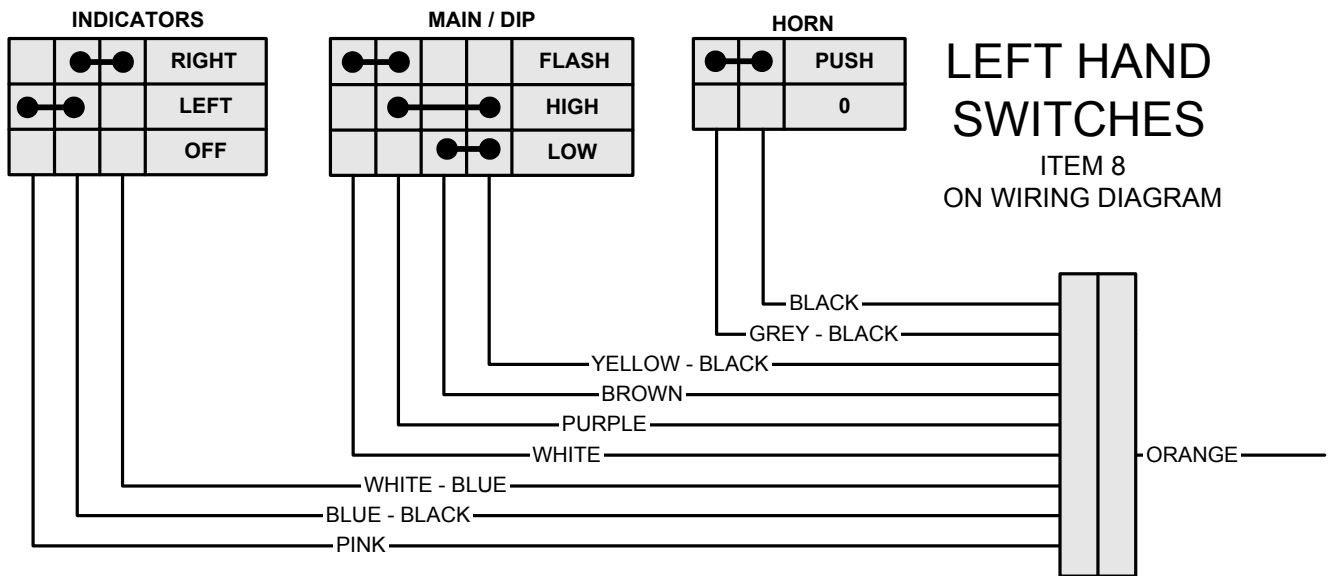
INDICATORS

| | | | RIGHT |
|---|---|---|---|
| | | | LEFT |
| | | | OFF |

MAIN / DIP

| | | | FLASH |
|---|---|---|---|
| | | | HIGH |
| | | | LOW |

HORN

| | | PUSH |
|---|---|---|
| | | 0 |

LEFT HAND SWITCHES
ITEM 8
ON WIRING DIAGRAM

BLACK
GREY - BLACK
YELLOW - BLACK
BROWN
PURPLE
WHITE
WHITE - BLUE
BLUE - BLACK
PINK

ORANGE